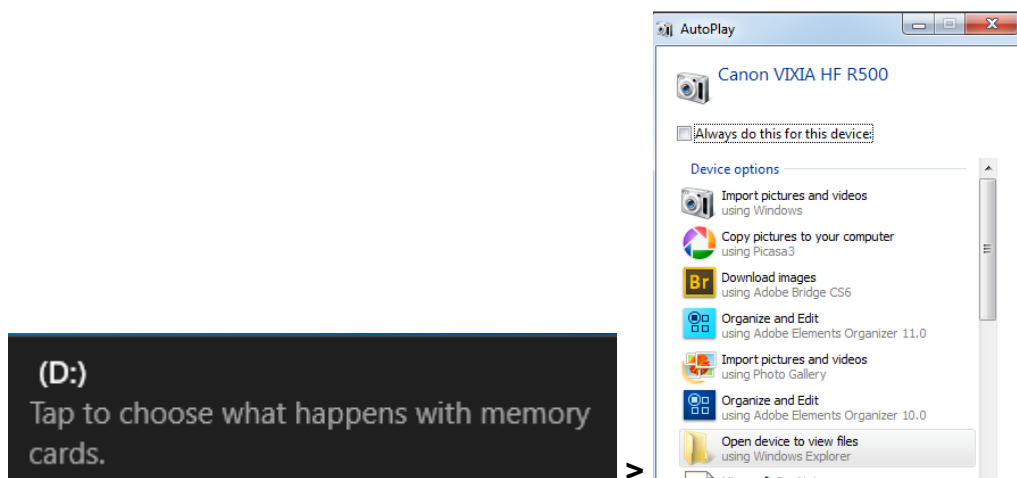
(D:)
Tap to choose what happens with memory cards.

>

AutoPlay

Canon VIXIA HF R500

Always do this for this device:

Device options

Import pictures and videos
using Windows

Copy pictures to your computer
using Picasa3

Br
Download images
using Adobe Bridge CS6

Organize and Edit
using Adobe Elements Organizer 11.0

Import pictures and videos
using Photo Gallery

Organize and Edit
using Adobe Elements Organizer 10.0

Open device to view files
using Windows Explorer

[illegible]